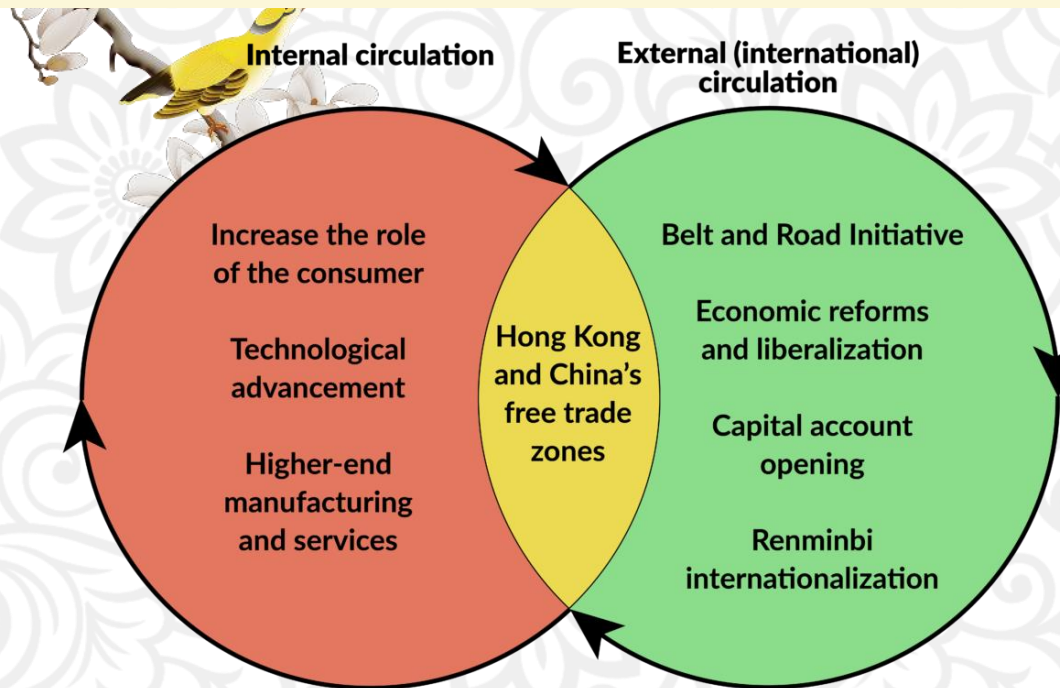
Internal circulation

External (international) circulation

Increase the role of the consumer

Technological advancement

Higher-end manufacturing and services

Hong Kong and China's free trade zones

Belt and Road Initiative

Economic reforms and liberalization

Capital account opening

Renminbi internationalization